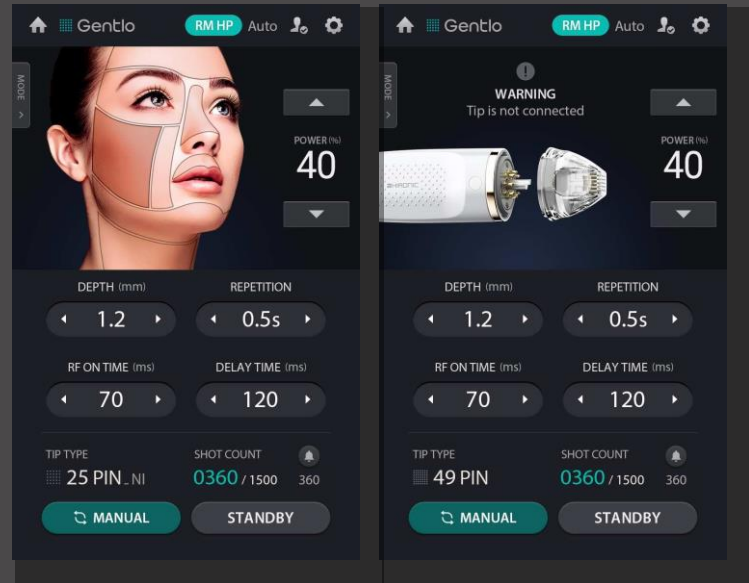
Gentlo RM HP Auto

MODE

POWER (%)
40

DEPTH (mm)
1.2

REPETITION
0.5s

RF ON TIME (ms)
70

DELAY TIME (ms)
120

TIP TYPE
25 PIN_NI

SHOT COUNT
0360 / 1500
360

MANUAL

STANDBY

Gentlo RM HP Auto

MODE

WARNING
Tip is not connected

POWER (%)
40

DEPTH (mm)
1.2

REPETITION
0.5s

RF ON TIME (ms)
70

DELAY TIME (ms)
120

TIP TYPE
49 PIN

SHOT COUNT
0360 / 1500
360

MANUAL

STANDBY